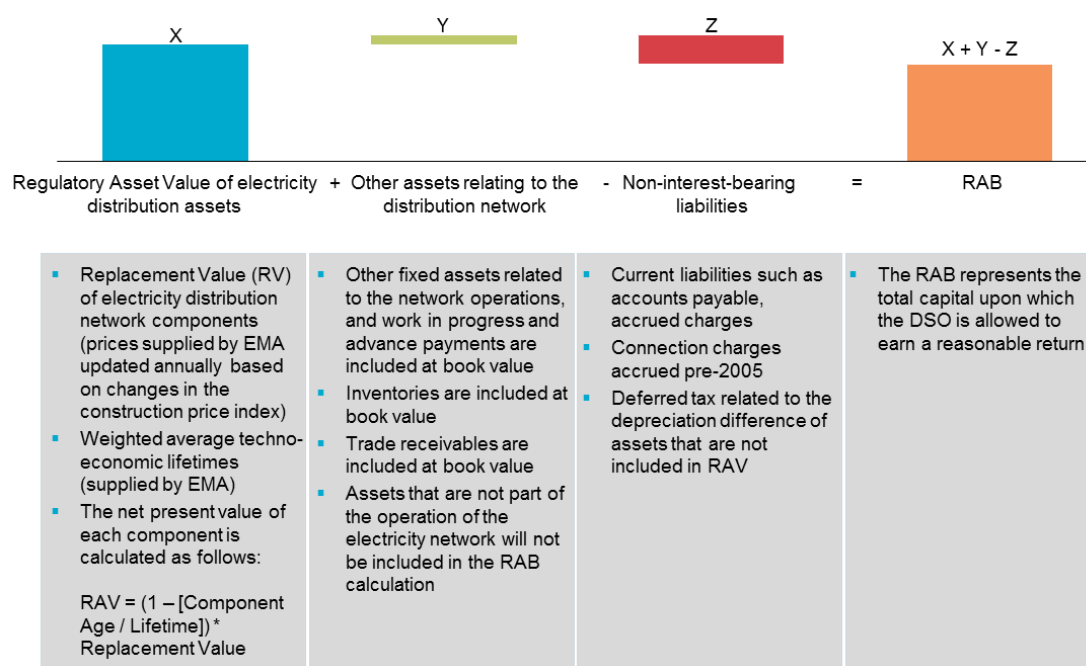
X

Y

Z

X + Y - Z

Regulatory Asset Value of electricity distribution assets + Other assets relating to the distribution network - Non-interest-bearing liabilities = RAB

▪ Replacement Value (RV) of electricity distribution network components (prices supplied by EMA updated annually based on changes in the construction price index)
▪ Weighted average techno-economic lifetimes (supplied by EMA)
▪ The net present value of each component is calculated as follows:

RAV = (1 – [Component Age / Lifetime]) * Replacement Value

▪ Other fixed assets related to the network operations, and work in progress and advance payments are included at book value
▪ Inventories are included at book value
▪ Trade receivables are included at book value
▪ Assets that are not part of the operation of the electricity network will not be included in the RAB calculation

▪ Current liabilities such as accounts payable, accrued charges
▪ Connection charges accrued pre-2005
▪ Deferred tax related to the depreciation difference of assets that are not included in RAV

▪ The RAB represents the total capital upon which the DSO is allowed to earn a reasonable return